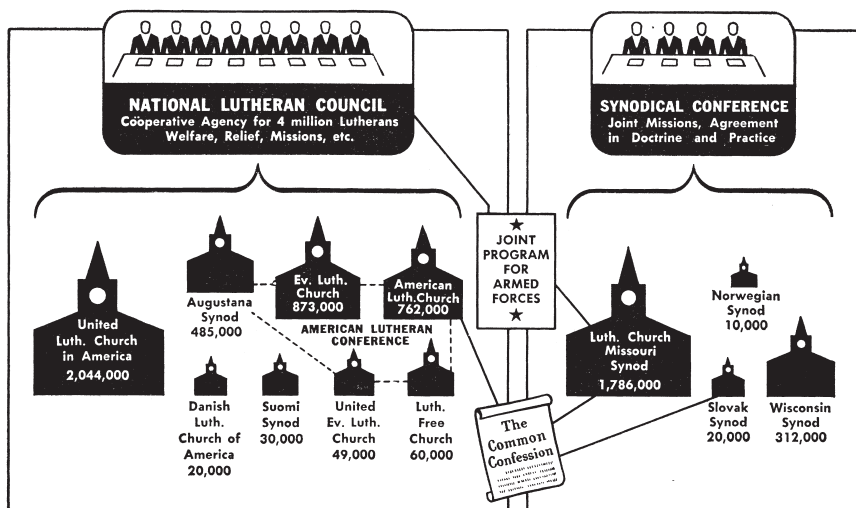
NATIONAL LUTHERAN COUNCIL
Cooperative Agency for 4 million Lutherans
Welfare, Relief, Missions, etc.

SYNODICAL CONFERENCE
Joint Missions, Agreement in Doctrine and Practice

United Luth. Church in America 2,044,000

Augustana Synod 485,000

Ev. Luth. Church 873,000

American Luth.Church 762,000

AMERICAN LUTHERAN CONFERENCE

Danish Luth. Church of America 20,000

Suomi Synod 30,000

United Ev. Luth. Church 49,000

Luth. Free Church 60,000

JOINT PROGRAM FOR ARMED FORCES

The Common Confession

Luth. Church Missouri Synod 1,786,000

Norwegian Synod 10,000

Slovak Synod 20,000

Wisconsin Synod 312,000